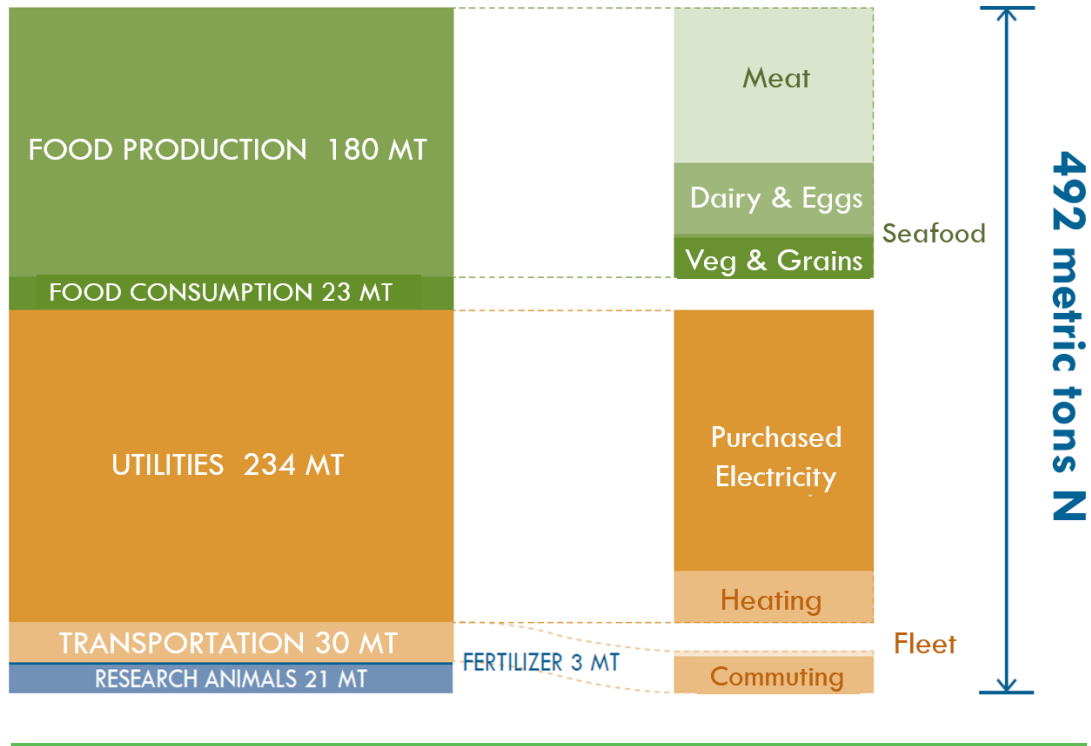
FOOD PRODUCTION 180 MT

FOOD CONSUMPTION 23 MT

UTILITIES 234 MT

TRANSPORTATION 30 MT

RESEARCH ANIMALS 21 MT

FERTILIZER 3 MT

Meat

Dairy & Eggs

Seafood

Veg & Grains

Purchased Electricity

Heating

Fleet

Commuting

492 metric tons N